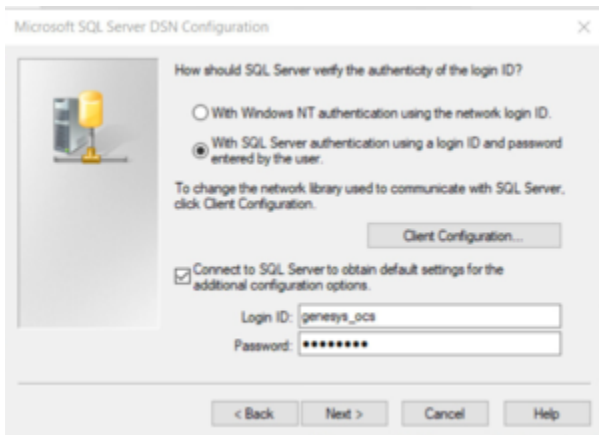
Microsoft SQL Server DSN Configuration

How should SQL Server verify the authenticity of the login ID?

With Windows NT authentication using the network login ID.

With SQL Server authentication using a login ID and password entered by the user.

To change the network library used to communicate with SQL Server, click Client Configuration.

Client Configuration...

Connect to SQL Server to obtain default settings for the additional configuration options.

Login ID: genesys_ocs

Password: •••••••••

< Back

Next >

Cancel

Help